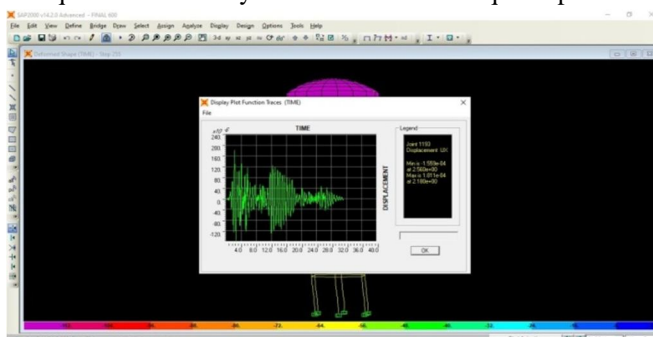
SAP2000 v14.2.0 Advanced - FINAL 600

File Edit View Define Bridge Draw Select Assign Analyze Display Design Options Tools Help

Deformed Shape (TIME) - Step 233

Display Plot Function Traces (TIME)

File

TIME

$x10^{-4}$

240.
200.
160.
120.
80.
40.
0.
-40.
-80.
-120.

4.0 8.0 12.0 16.0 20.0 24.0 28.0 32.0 36.0 40.0

DISPLACEMENT

Legend

Joint 1182
Displacement U1

Min is -1.550e-04
at 2.560e+00
Max is 1.811e-04
at 2.180e+00

OK